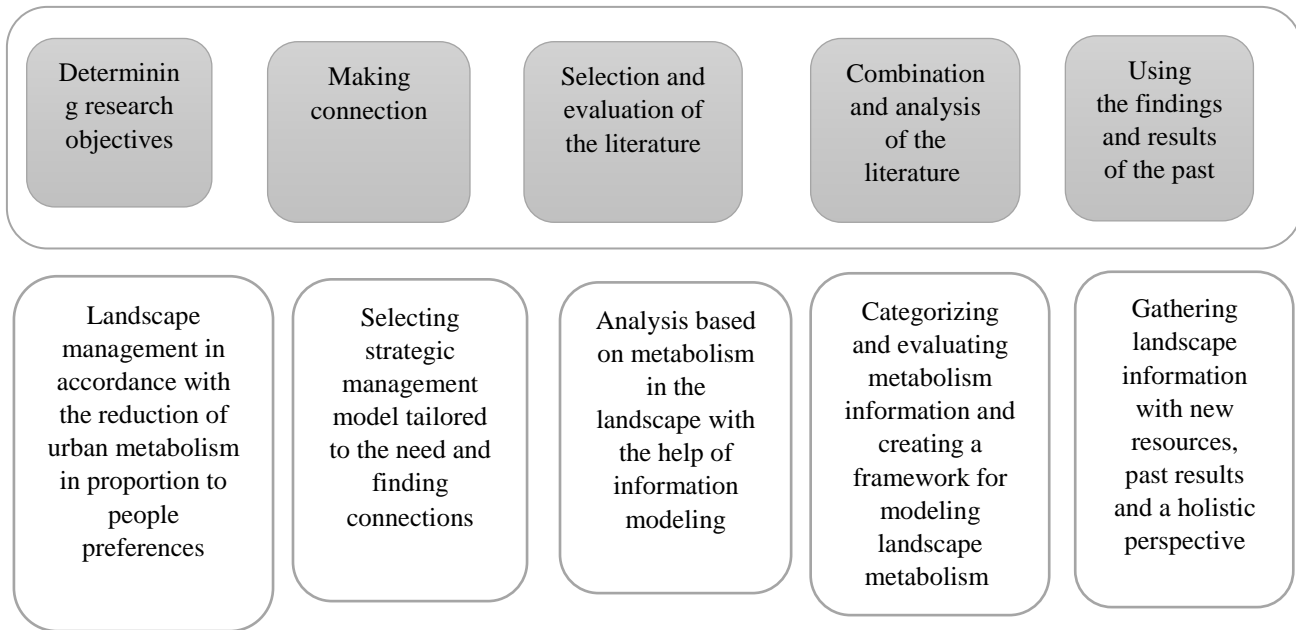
Determining research objectives

Making connection

Selection and evaluation of the literature

Combination and analysis of the literature

Using the findings and results of the past

Landscape management in accordance with the reduction of urban metabolism in proportion to people preferences

Selecting strategic management model tailored to the need and finding connections

Analysis based on metabolism in the landscape with the help of information modeling

Categorizing and evaluating metabolism information and creating a framework for modeling landscape metabolism

Gathering landscape information with new resources, past results and a holistic perspective